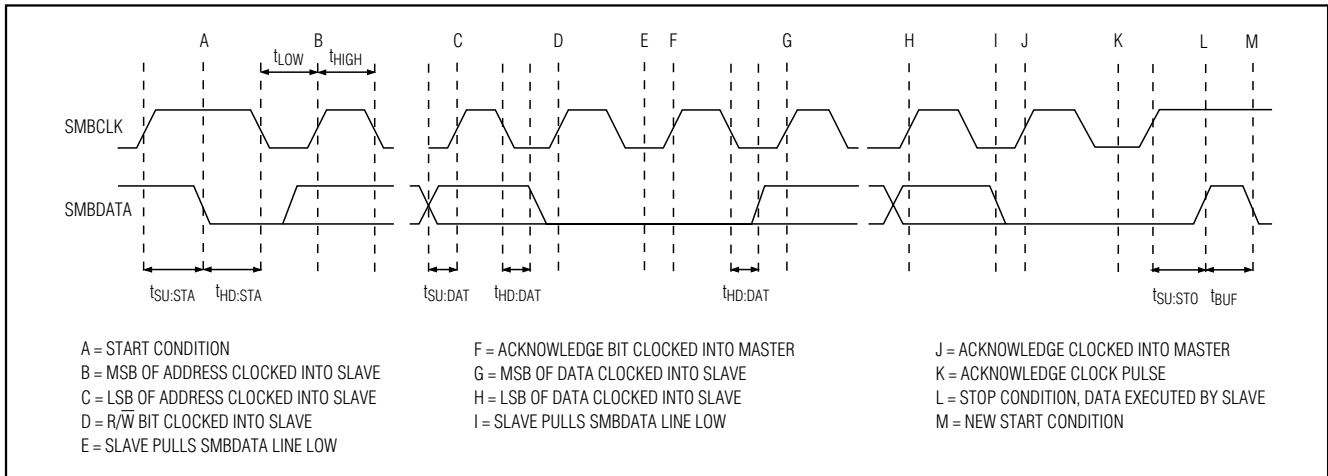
A B C D E F G H I J K L M

$t_{LOW}$ $t_{HIGH}$

SMBCLK

SMBDATA

$t_{SU:STA}$ $t_{HD:STA}$ $t_{SU:DAT}$ $t_{HD:DAT}$ $t_{HD:DAT}$ $t_{SU:STO}$ $t_{BUF}$

A = START CONDITION
B = MSB OF ADDRESS CLOCKED INTO SLAVE
C = LSB OF ADDRESS CLOCKED INTO SLAVE
D = R/$\overline{W}$ BIT CLOCKED INTO SLAVE
E = SLAVE PULLS SMBDATA LINE LOW

F = ACKNOWLEDGE BIT CLOCKED INTO MASTER
G = MSB OF DATA CLOCKED INTO SLAVE
H = LSB OF DATA CLOCKED INTO SLAVE
I = SLAVE PULLS SMBDATA LINE LOW

J = ACKNOWLEDGE CLOCKED INTO MASTER
K = ACKNOWLEDGE CLOCK PULSE
L = STOP CONDITION, DATA EXECUTED BY SLAVE
M = NEW START CONDITION